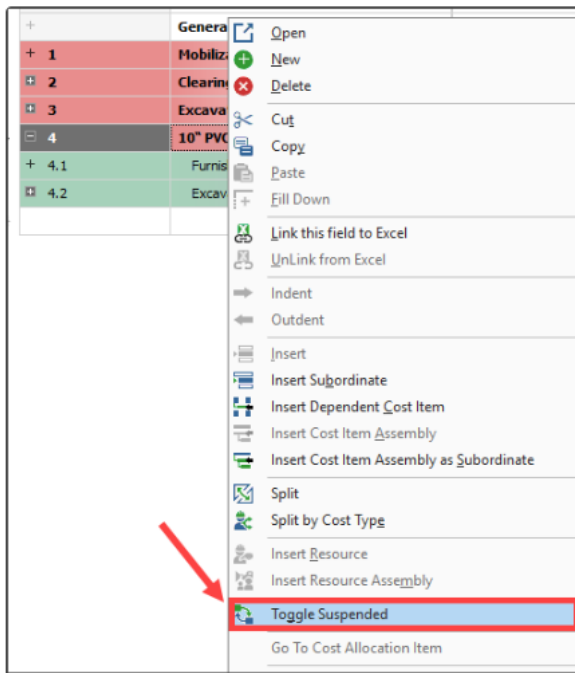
+ Genera
+ 1 Mobiliz
2 Clearin
3 Excava
4 10" PVC
+ 4.1 Furnis
4.2 Excav

Open
New
Delete
Cut
Copy
Paste
Fill Down
Link this field to Excel
UnLink from Excel
Indent
Outdent
Insert
Insert Subordinate
Insert Dependent Cost Item
Insert Cost Item Assembly
Insert Cost Item Assembly as Subordinate
Split
Split by Cost Type
Insert Resource
Insert Resource Assembly
Toggle Suspended
Go To Cost Allocation Item